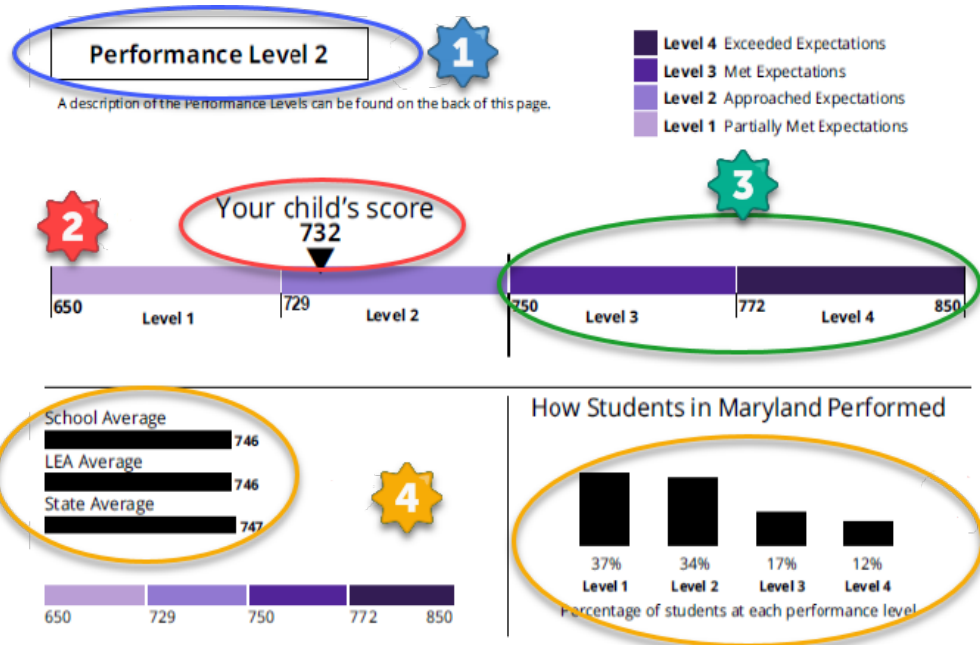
Performance Level 2

1

A description of the Performance Levels can be found on the back of this page.

**Level 4** Exceeded Expectations
**Level 3** Met Expectations
**Level 2** Approached Expectations
**Level 1** Partially Met Expectations

2

Your child's score
732

3

650
Level 1
729
Level 2
750
Level 3
772
Level 4
850

School Average
746
LEA Average
746
State Average
747

4

650 729 750 772 850

How Students in Maryland Performed

37%
Level 1
34%
Level 2
17%
Level 3
12%
Level 4

Percentage of students at each performance level